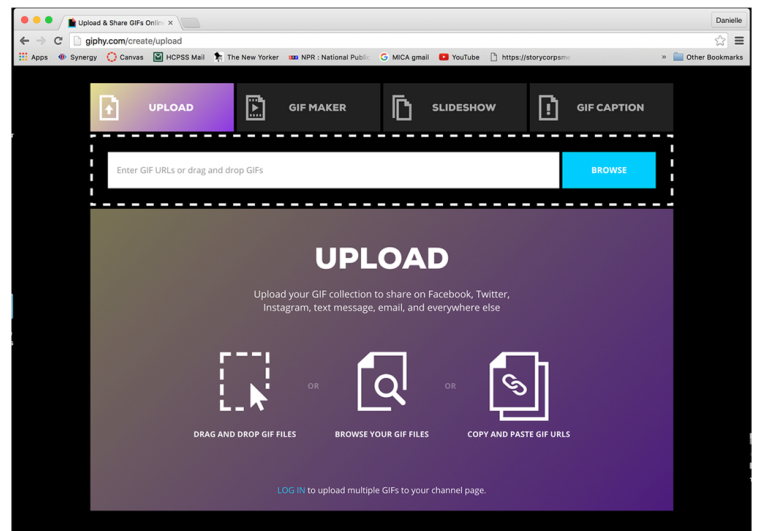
Upload & Share GIFs Onlin ×

Danielle

giphy.com/create/upload

Apps Synergy Canvas HCPSS Mail The New Yorker NPR : National Publi MICA gmail YouTube https://storycorpsme » Other Bookmarks

UPLOAD GIF MAKER SLIDESHOW GIF CAPTION

Enter GIF URLs or drag and drop GIFs

BROWSE

UPLOAD

Upload your GIF collection to share on Facebook, Twitter, Instagram, text message, email, and everywhere else

DRAG AND DROP GIF FILES

OR

BROWSE YOUR GIF FILES

OR

COPY AND PASTE GIF URLS

LOG IN to upload multiple GIFs to your channel page.